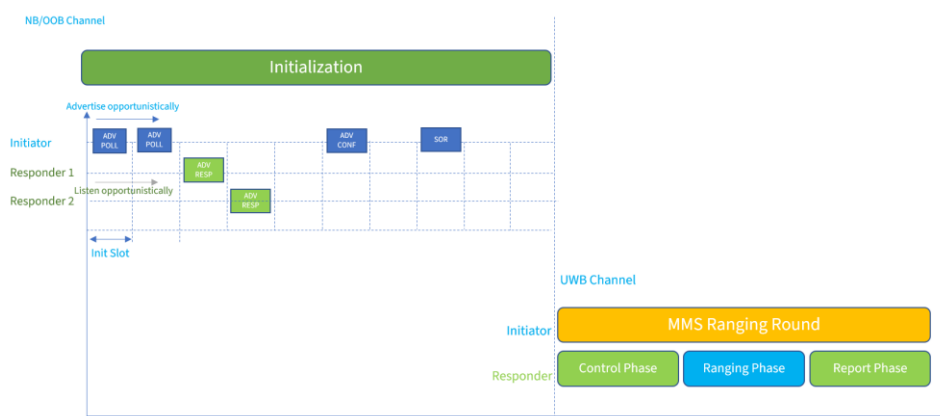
NB/OOB Channel

Initialization

Advertise opportunistically

Initiator

ADV POLL

ADV POLL

ADV CONF

SOR

Responder 1

ADV RESP

Listen opportunistically

Responder 2

ADV RESP

Init Slot

UWB Channel

Initiator

MMS Ranging Round

Responder

Control Phase

Ranging Phase

Report Phase